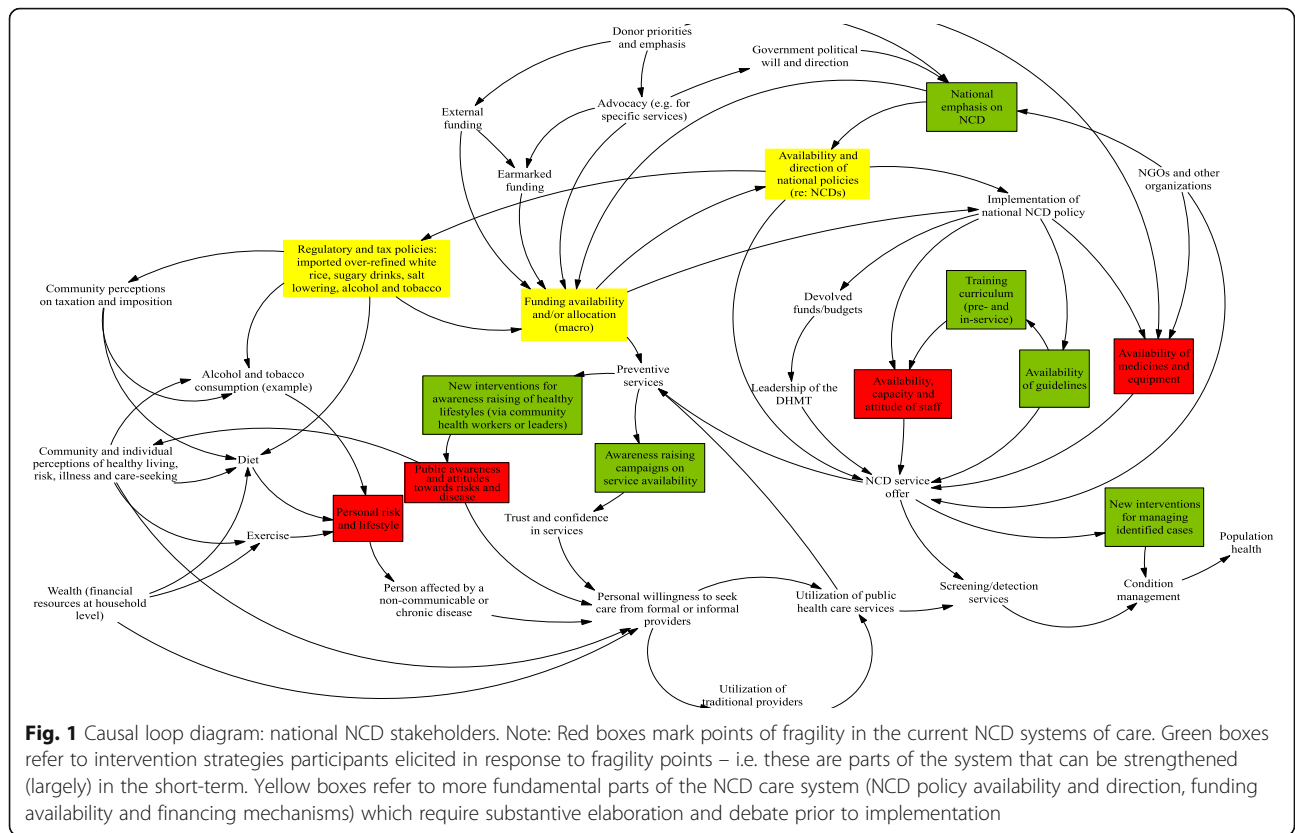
Donor priorities and emphasis

Government political will and direction

External funding

Advocacy (e.g. for specific services)

National emphasis on NCD

Earmarked funding

Availability and direction of national policies (re: NCDs)

NGOs and other organizations

Implementation of national NCD policy

Regulatory and tax policies: imported over-refined white rice, sugary drinks, salt lowering, alcohol and tobacco

Community perceptions on taxation and imposition

Funding availability and/or allocation (macro)

Devolved funds/budgets

Training curriculum (pre- and in-service)

Alcohol and tobacco consumption (example)

Preventive services

New interventions for awareness raising of healthy lifestyles (via community health workers or leaders)

Leadership of the DHMT

Availability, capacity and attitude of staff

Availability of guidelines

Availability of medicines and equipment

Community and individual perceptions of healthy living, risk, illness and care-seeking

Diet

Public awareness and attitudes towards risks and disease

Awareness raising campaigns on service availability

NCD service offer

Personal risk and lifestyle

Trust and confidence in services

New interventions for managing identified cases

Exercise

Population health

Wealth (financial resources at household level)

Person affected by a non-communicable or chronic disease

Personal willingness to seek care from formal or informal providers

Utilization of public health care services

Screening/detection services

Condition management

Utilization of traditional providers

**Fig. 1** Causal loop diagram: national NCD stakeholders. Note: Red boxes mark points of fragility in the current NCD systems of care. Green boxes refer to intervention strategies participants elicited in response to fragility points – i.e. these are parts of the system that can be strengthened (largely) in the short-term. Yellow boxes refer to more fundamental parts of the NCD care system (NCD policy availability and direction, funding availability and financing mechanisms) which require substantive elaboration and debate prior to implementation